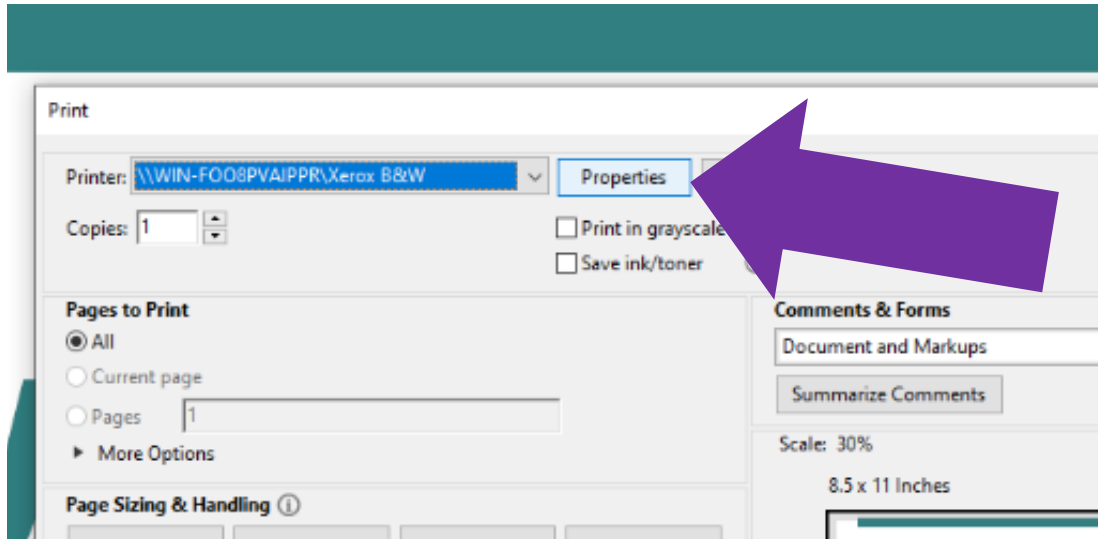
Print

Printer: \\WIN-FOO8PVAIPPR\Xerox B&W

Properties

Copies: 1

Print in grayscale

Save ink/toner

Pages to Print

All

Current page

Pages 1

More Options

Page Sizing & Handling

Comments & Forms

Document and Markups

Summarize Comments

Scale: 30%

8.5 x 11 Inches